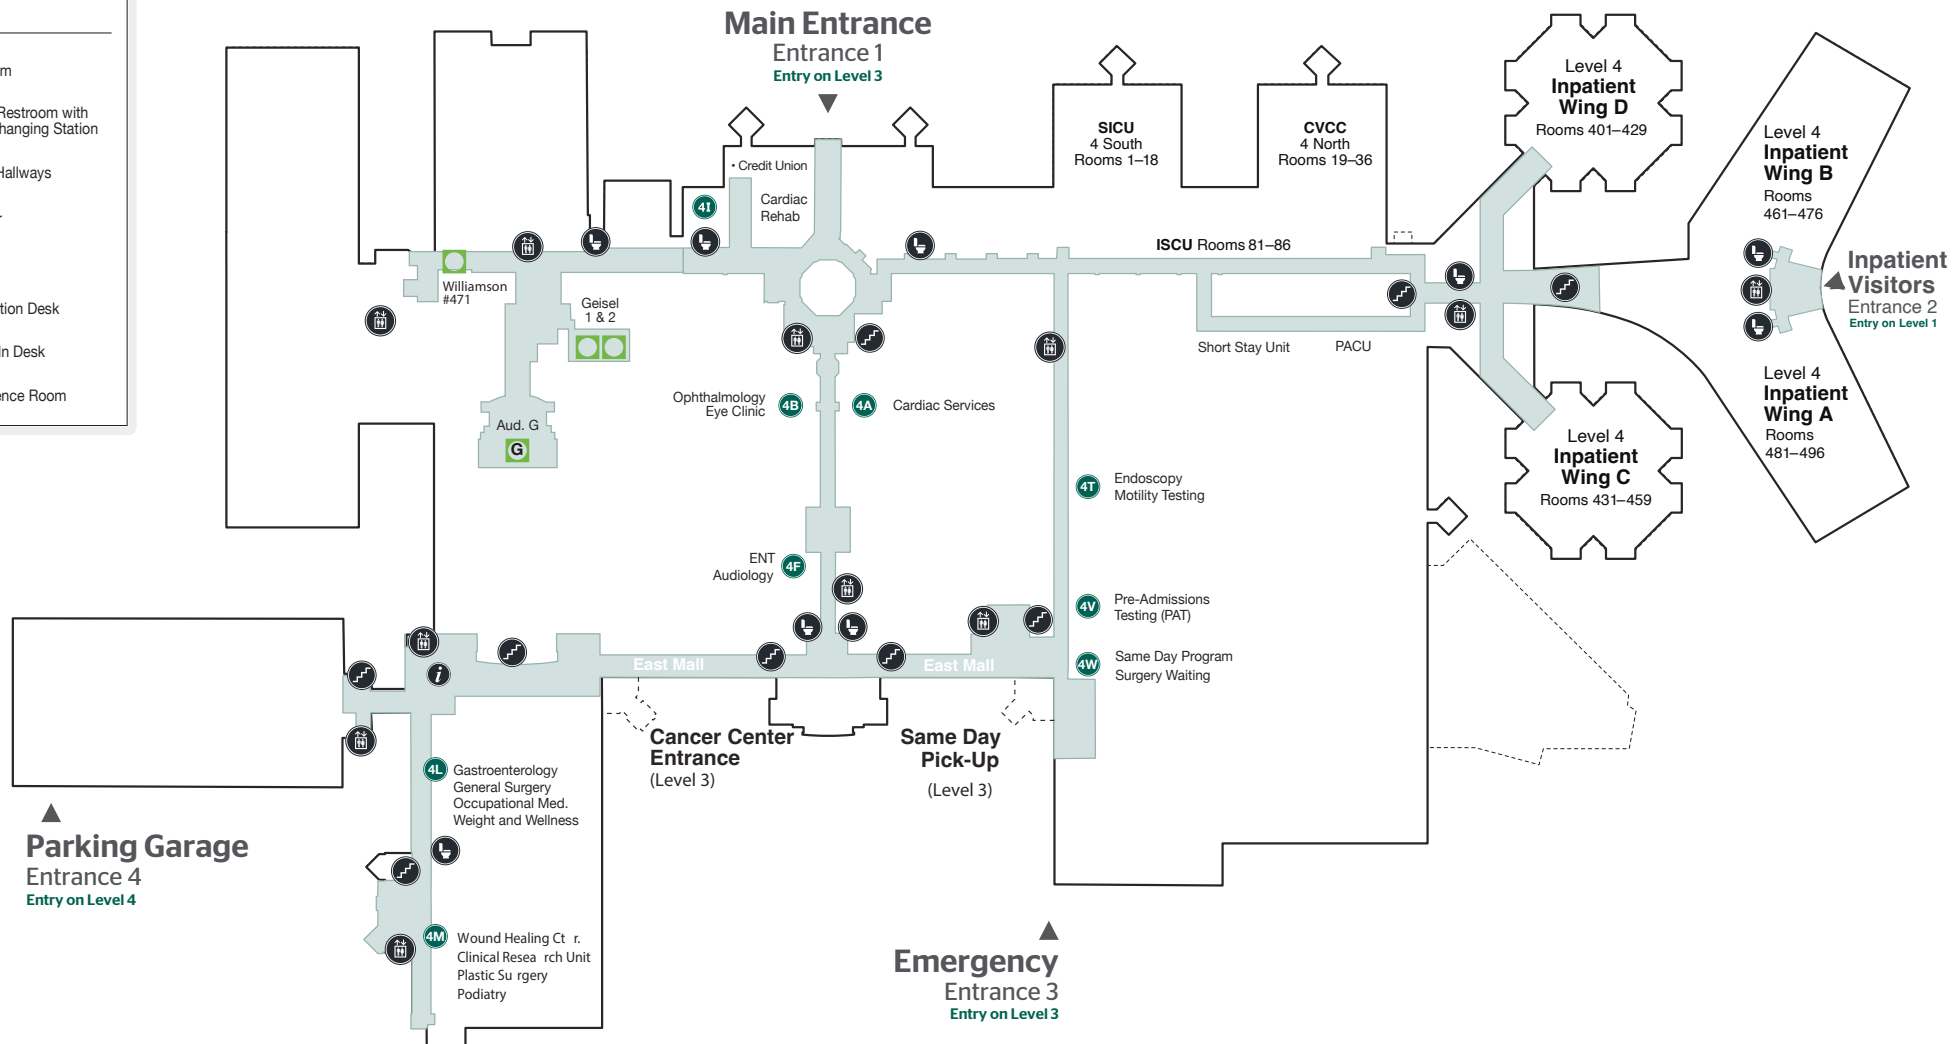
m

Restroom with
hanging Station

Hallways

tion Desk

n Desk

nce Room

Main Entrance
Entrance 1
Entry on Level 3

• Credit Union

Cardiac
Rehab

4I

SICU
4 South
Rooms 1–18

CVCC
4 North
Rooms 19–36

Level 4
Inpatient
Wing D
Rooms 401–429

Level 4
Inpatient
Wing B
Rooms
461–476

Inpatient
Visitors
Entrance 2
Entry on Level 1

ISCU Rooms 81–86

Williamson
#471

Geisel
1 & 2

Short Stay Unit

PACU

Level 4
Inpatient
Wing A
Rooms
481–496

Ophthalmology
Eye Clinic

4B

4A

Cardiac Services

Aud. G

G

Level 4
Inpatient
Wing C
Rooms 431–459

4T

Endoscopy
Motility Testing

ENT
Audiology

4F

4V

Pre-Admissions
Testing (PAT)

East Mall

East Mall

4W

Same Day Program
Surgery Waiting

i

Cancer Center
Entrance
(Level 3)

Same Day
Pick-Up
(Level 3)

4L

Gastroenterology
General Surgery
Occupational Med.
Weight and Wellness

Parking Garage
Entrance 4
Entry on Level 4

4M

Wound Healing Ct r.
Clinical Resea rch Unit
Plastic Su rgery
Podiatry

Emergency
Entrance 3
Entry on Level 3